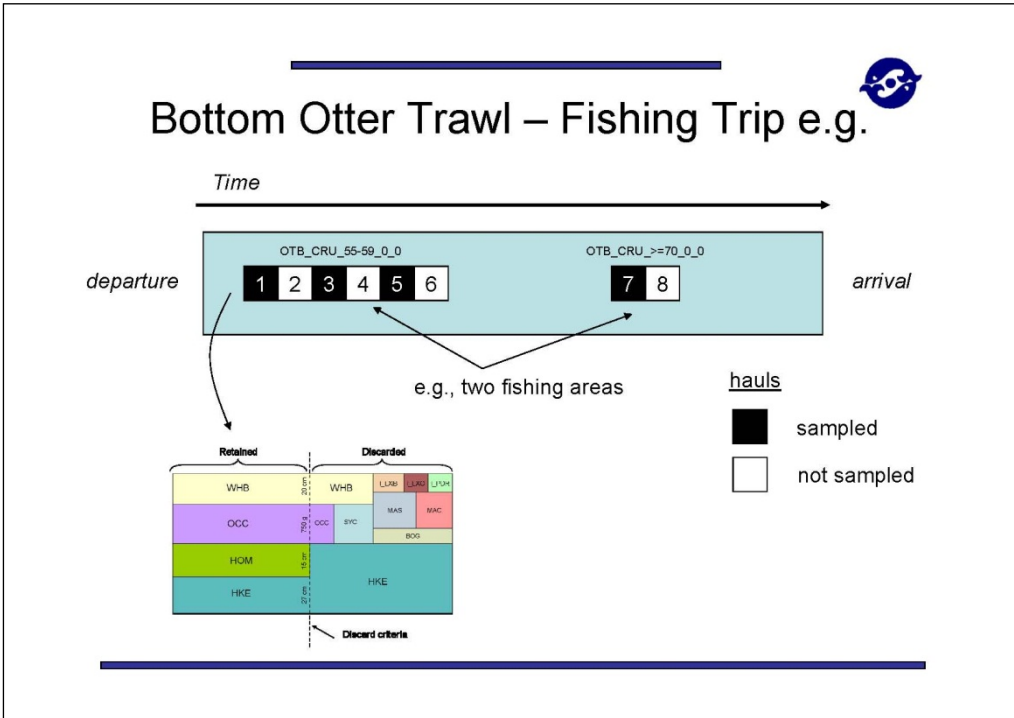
Bottom Otter Trawl – Fishing Trip e.g.

Time

departure

OTB_CRU_55-59_0_0

1 2 3 4 5 6

OTB_CRU_>=70_0_0

7 8

arrival

e.g., two fishing areas

hauls

sampled

not sampled

Retained

Discarded

WHB

20 cm

WHB

L_UXB

L_LAG

L_POH

OCC

750 g

OCC

SYC

MAS

MAC

BOG

HOM

15 cm

HKE

HKE

27 cm

Discard criteria